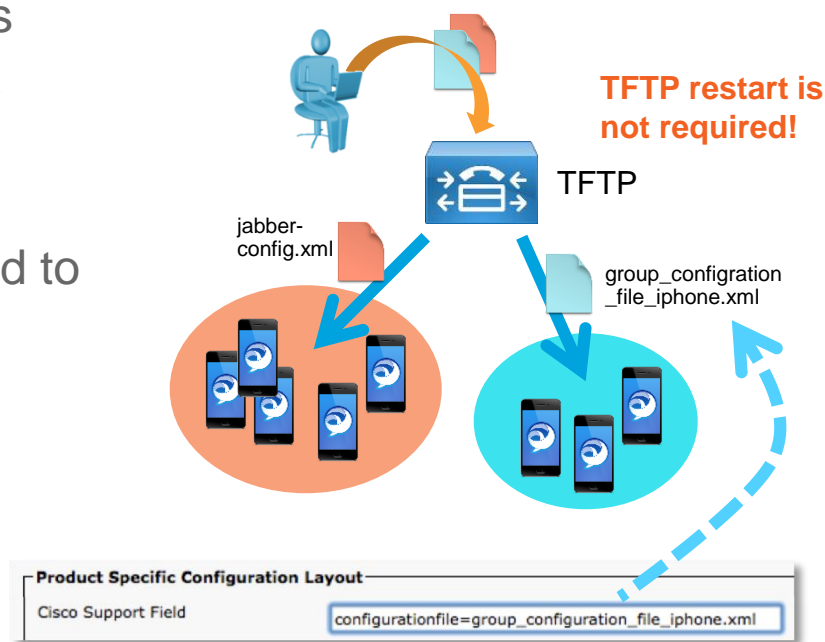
s

d to

TFTP restart is not required!

TFTP

jabber-config.xml

group_configration_file_iphone.xml

Product Specific Configuration Layout

Cisco Support Field

configurationfile=group_configuration_file_iphone.xml